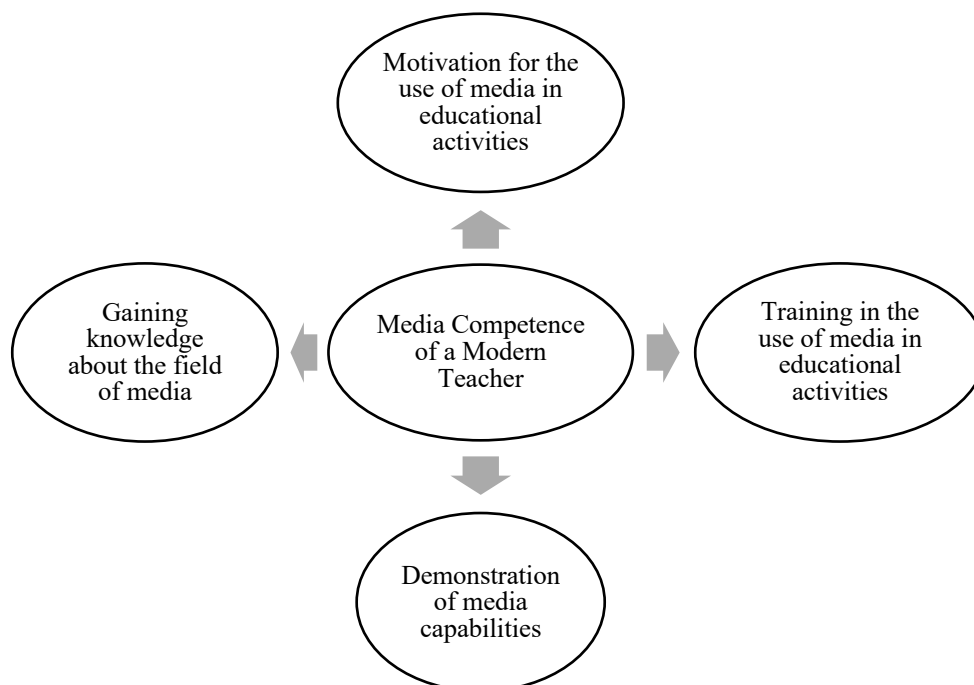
Motivation for the use of media in educational activities

Gaining knowledge about the field of media

Media Competence of a Modern Teacher

Training in the use of media in educational activities

Demonstration of media capabilities